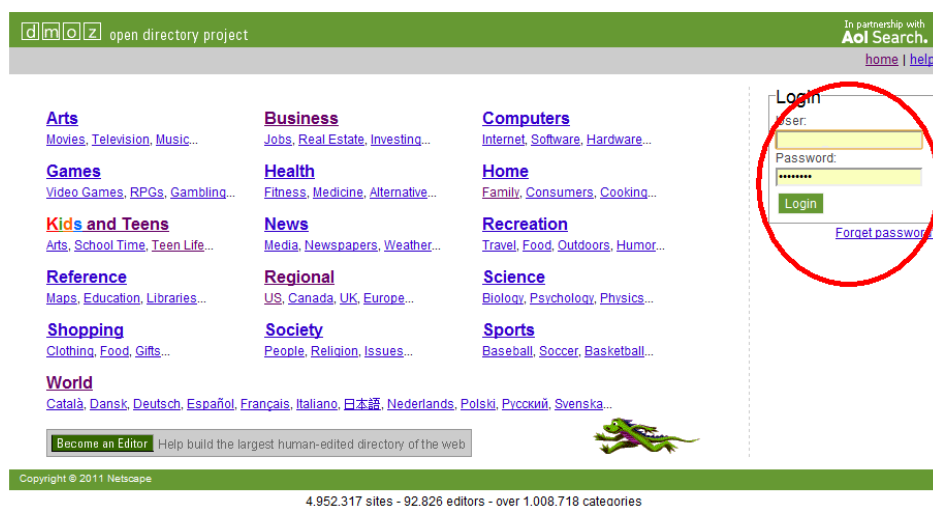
dmoz open directory project

In partnership with
Aol Search.

home | help

Arts
Movies, Television, Music...

Business
Jobs, Real Estate, Investing...

Computers
Internet, Software, Hardware...

Games
Video Games, RPGs, Gambling...

Health
Fitness, Medicine, Alternative...

Home
Family, Consumers, Cooking...

Kids and Teens
Arts, School Time, Teen Life...

News
Media, Newspapers, Weather...

Recreation
Travel, Food, Outdoors, Humor...

Reference
Maps, Education, Libraries...

Regional
US, Canada, UK, Europe...

Science
Biology, Psychology, Physics...

Shopping
Clothing, Food, Gifts...

Society
People, Religion, Issues...

Sports
Baseball, Soccer, Basketball...

World
Català, Dansk, Deutsch, Español, Français, Italiano, 日本語, Nederlands, Polski, Русский, Svenska...

Become an Editor Help build the largest human-edited directory of the web

Login
User:
Password:
••••••••
Login
Forget passwo

Copyright © 2011 Netscape

4.952.317 sites - 92.826 editors - over 1.008.718 categories